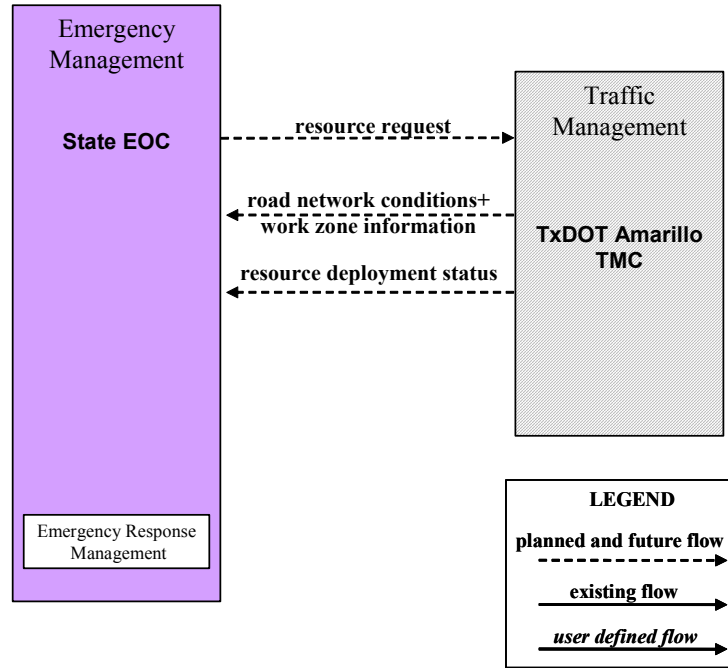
Emergency Management

State EOC

Emergency Response Management

resource request

road network conditions+ work zone information

resource deployment status

Traffic Management

TxDOT Amarillo TMC

LEGEND

planned and future flow

existing flow

user defined flow